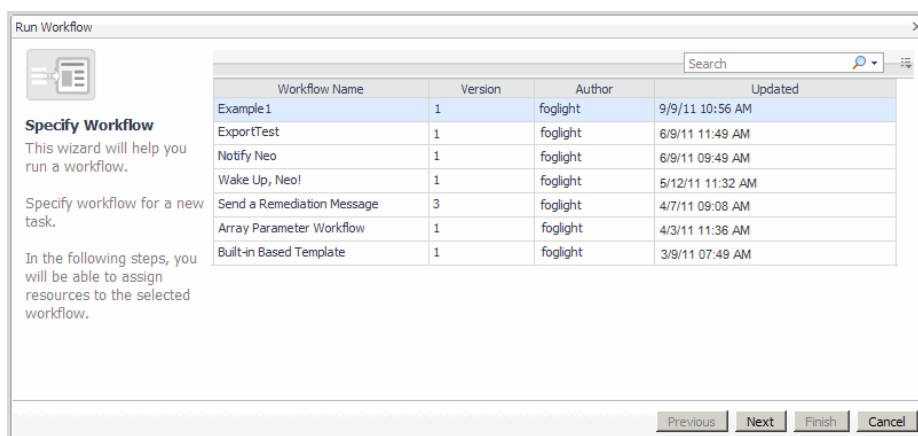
Run Workflow

Specify Workflow

This wizard will help you run a workflow.

Specify workflow for a new task.

In the following steps, you will be able to assign resources to the selected workflow.

Search

| Workflow Name | Version | Author | Updated |
|---|---|---|---|
| Example1 | 1 | foglight | 9/9/11 10:56 AM |
| ExportTest | 1 | foglight | 6/9/11 11:49 AM |
| Notify Neo | 1 | foglight | 6/9/11 09:49 AM |
| Wake Up, Neo! | 1 | foglight | 5/12/11 11:32 AM |
| Send a Remediation Message | 3 | foglight | 4/7/11 09:08 AM |
| Array Parameter Workflow | 1 | foglight | 4/3/11 11:36 AM |
| Built-in Based Template | 1 | foglight | 3/9/11 07:49 AM |

Previous Next Finish Cancel